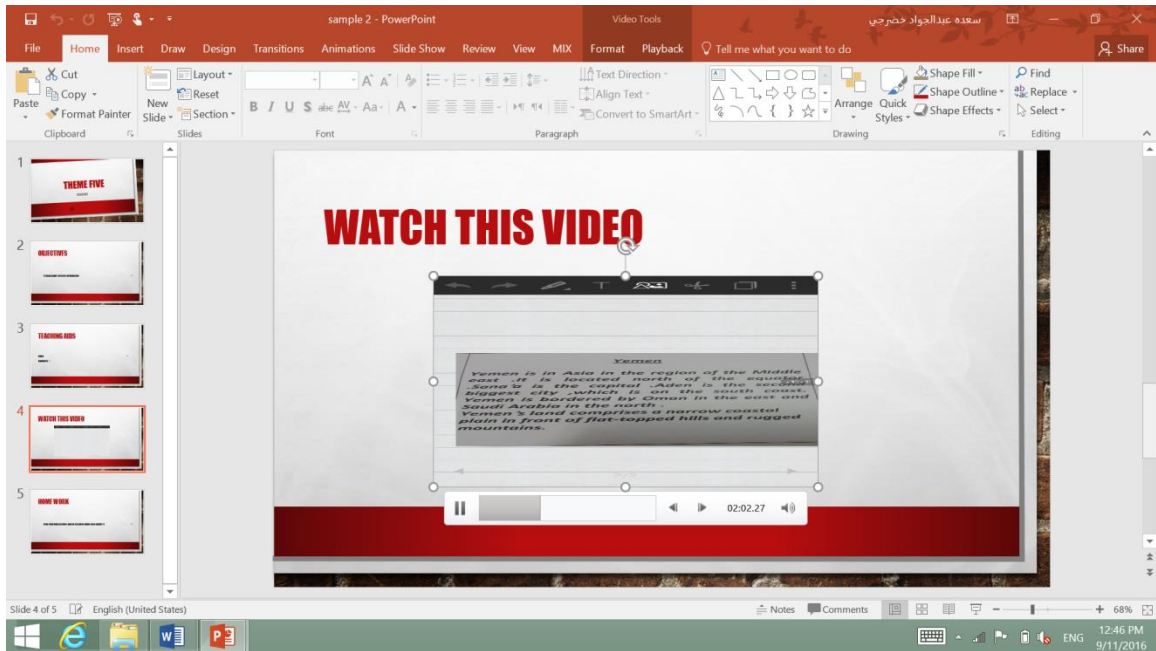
sample 2 - PowerPoint

Video Tools

سعده عبدالجواد خضرجي

File Home Insert Draw Design Transitions Animations Slide Show Review View MIX Format Playback Tell me what you want to do Share

Cut
Copy
Paste
Format Painter
Clipboard

New Slide
Layout
Reset
Section
Slides

Font

Text Direction
Align Text
Convert to SmartArt
Paragraph

Arrange Quick Styles
Shape Fill
Shape Outline
Shape Effects
Drawing

Find
Replace
Select
Editing

1 THEME FIVE

2 OBJECTIVES

3 TEACHING AIDS

4 WATCH THIS VIDEO

5 HOME WORK

WATCH THIS VIDEO

Yemen

Yemen is in Asia in the region of the Middle east ,it is located north of the equator. Sana'a is the capital .Aden is the second biggest city ,which is on the south coast. Yemen is bordered by Oman in the east and Saudi Arabia in the north.
Yemen's land comprises a narrow coastal plain in front of flat-topped hills and rugged mountains.

02:02.27

Slide 4 of 5 English (United States) Notes Comments 68%

ENG 12:46 PM 9/11/2016